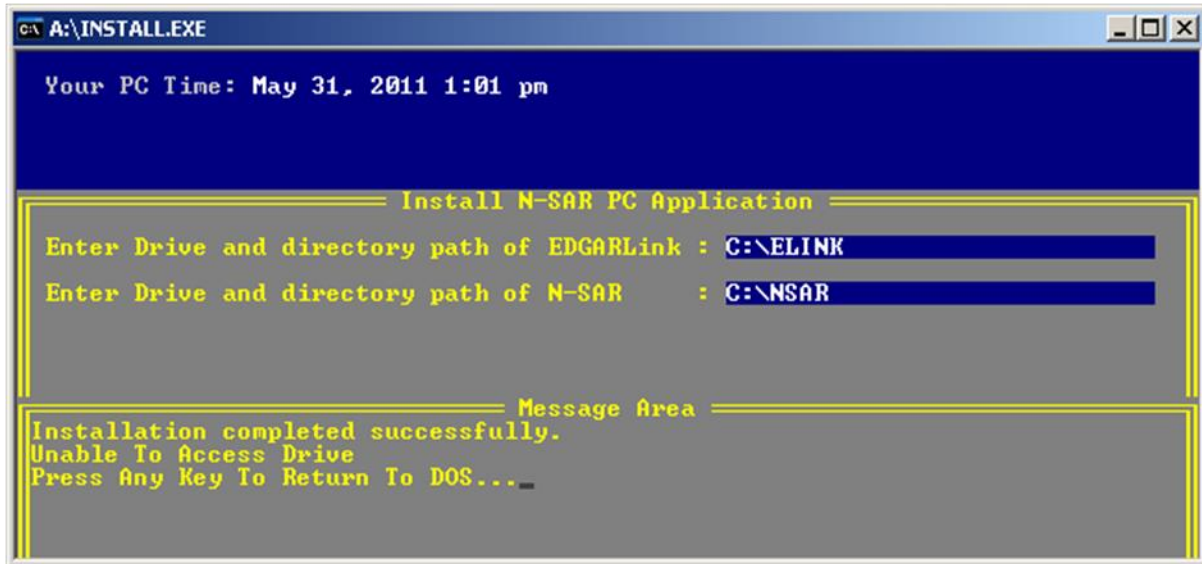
A:\INSTALL.EXE

Your PC Time: May 31, 2011 1:01 pm

Install N-SAR PC Application

Enter Drive and directory path of EDGARLink : C:\ELINK

Enter Drive and directory path of N-SAR : C:\NSAR

Message Area

Installation completed successfully.
Unable To Access Drive
Press Any Key To Return To DOS..._